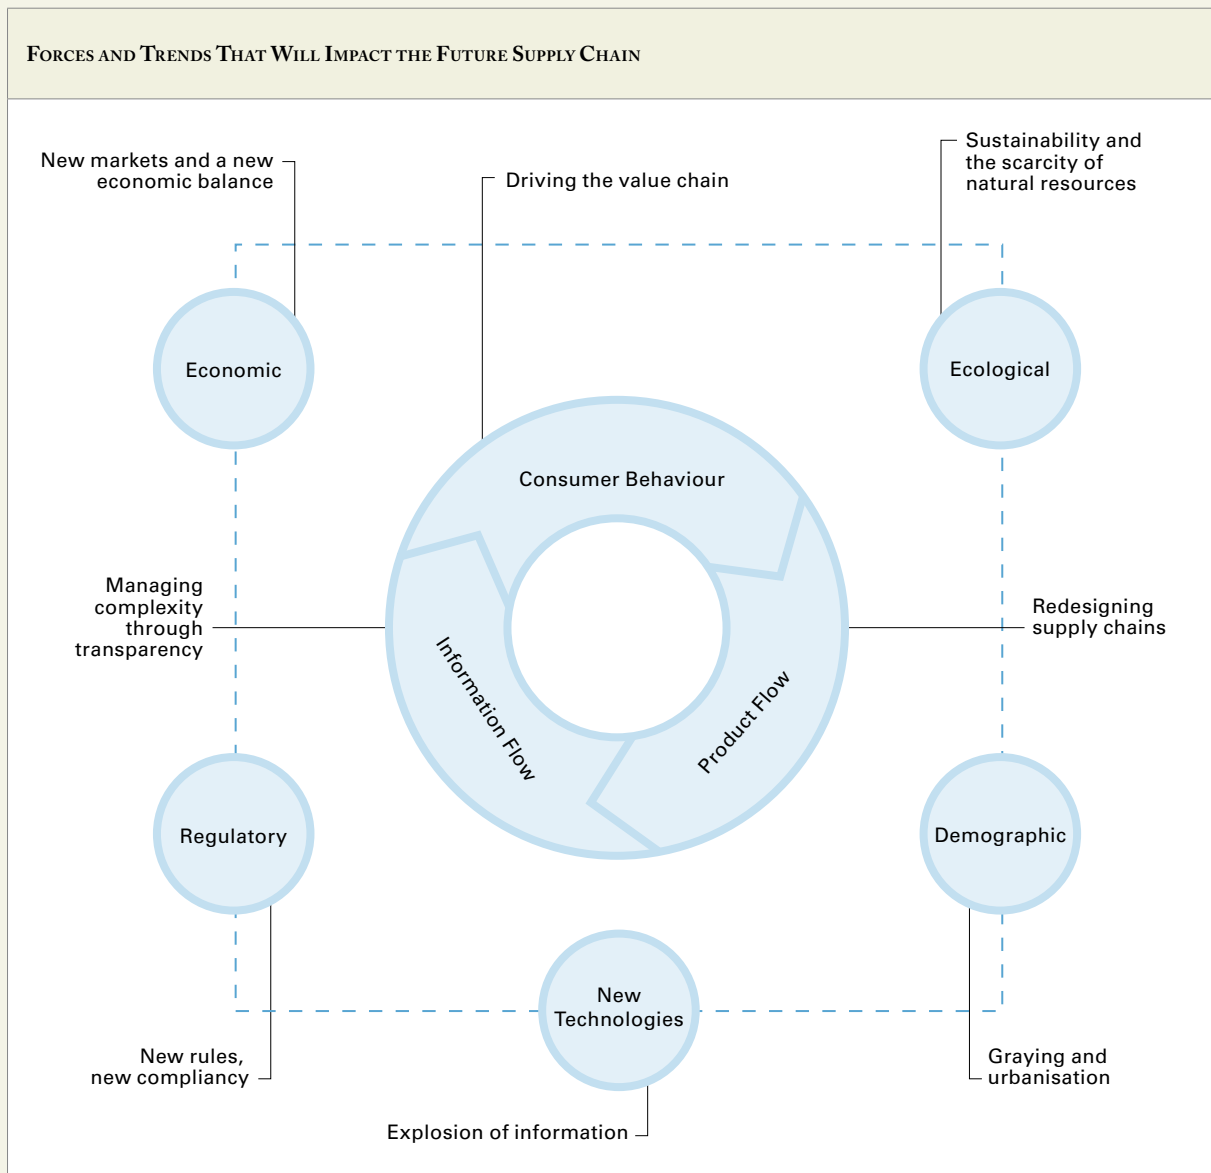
FORCES AND TRENDS THAT WILL IMPACT THE FUTURE SUPPLY CHAIN

New markets and a new economic balance

Driving the value chain

Sustainability and the scarcity of natural resources

Economic

Ecological

Consumer Behaviour

Managing complexity through transparency

Information Flow

Product Flow

Redesigning supply chains

Regulatory

Demographic

New Technologies

New rules, new compliancy

Graying and urbanisation

Explosion of information